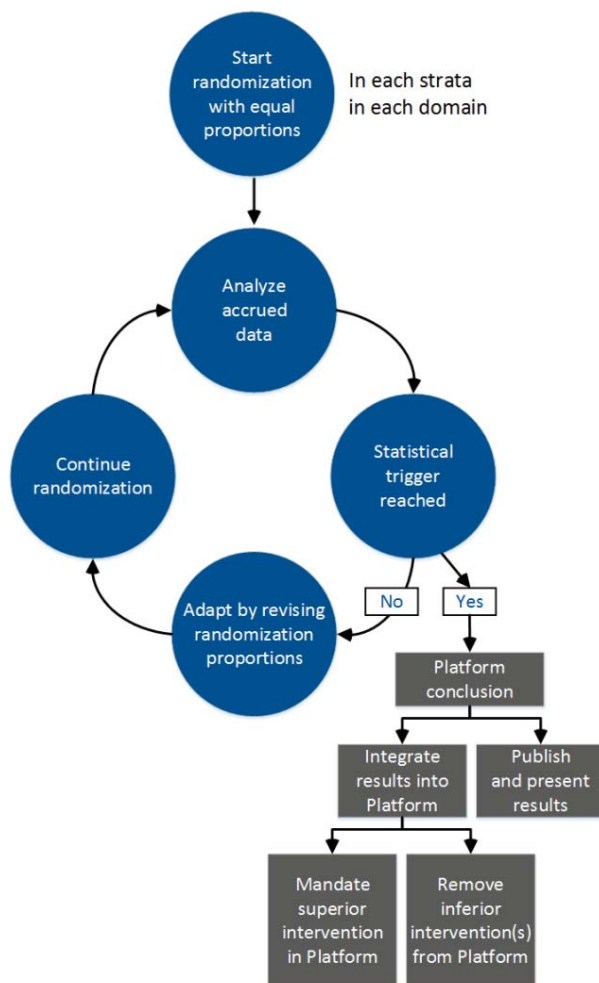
Start randomization with equal proportions

In each strata in each domain

Analyze accrued data

Statistical trigger reached

Continue randomization

Adapt by revising randomization proportions

No

Yes

Platform conclusion

Integrate results into Platform

Publish and present results

Mandate superior intervention in Platform

Remove inferior intervention(s) from Platform